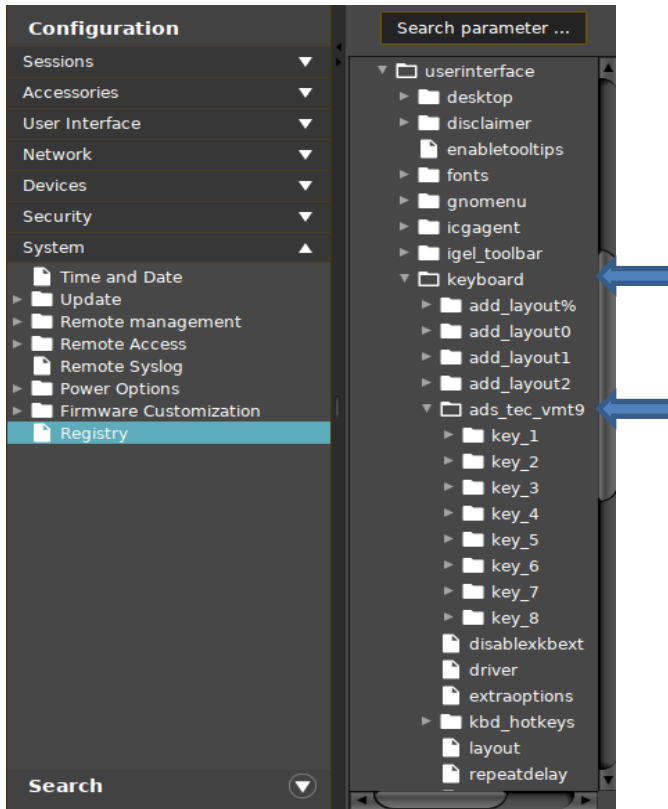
Configuration
Sessions
Accessories
User Interface
Network
Devices
Security
System
Time and Date
Update
Remote management
Remote Access
Remote Syslog
Power Options
Firmware Customization
Registry
Search

Search parameter ...
userinterface
desktop
disclaimer
enabletooltips
fonts
gnomenu
icgagent
igel_toolbar
keyboard
add_layout%
add_layout0
add_layout1
add_layout2
ads_tec_vmt9
key_1
key_2
key_3
key_4
key_5
key_6
key_7
key_8
disablexkbext
driver
extraoptions
kbd_hotkeys
layout
repeatdelay